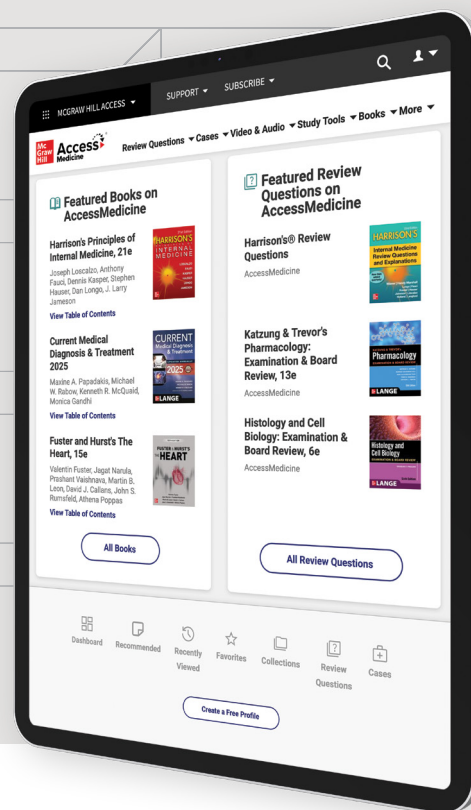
MCGRAW HILL ACCESS SUPPORT SUBSCRIBE

Mc Graw Hill Access Medicine

Review Questions Cases Video & Audio Study Tools Books More

Featured Books on AccessMedicine

Harrison's Principles of Internal Medicine, 21e
Joseph Loscalzo, Anthony Fauci, Dennis Kasper, Stephen Hauser, Dan Longo, J. Larry Jameson
View Table of Contents

HARRISON'S PRINCIPLES OF INTERNAL MEDICINE

Current Medical Diagnosis & Treatment 2025
Maxine A. Papadakis, Michael W. Rabow, Kenneth R. McQuaid, Monica Gandhi
View Table of Contents

CURRENT Medical Diagnosis & Treatment 2025 LANGE

Fuster and Hurst's The Heart, 15e
Valentin Fuster, Jagat Narula, Prashant Vaishnava, Martin B. Leon, David J. Callans, John S. Rumsfeld, Athena Poppas
View Table of Contents

FUSTER AND HURST'S THE HEART

All Books

Featured Review Questions on AccessMedicine

Harrison's® Review Questions
AccessMedicine

HARRISON'S Internal Medicine Review Questions and Explanations

Katzung & Trevor's Pharmacology: Examination & Board Review, 13e
AccessMedicine

Pharmacology LANGE

Histology and Cell Biology: Examination & Board Review, 6e
AccessMedicine

Histology and Cell Biology LANGE

All Review Questions

Dashboard Recommended Recently Viewed Favorites Collections Review Questions Cases

Create a Free Profile